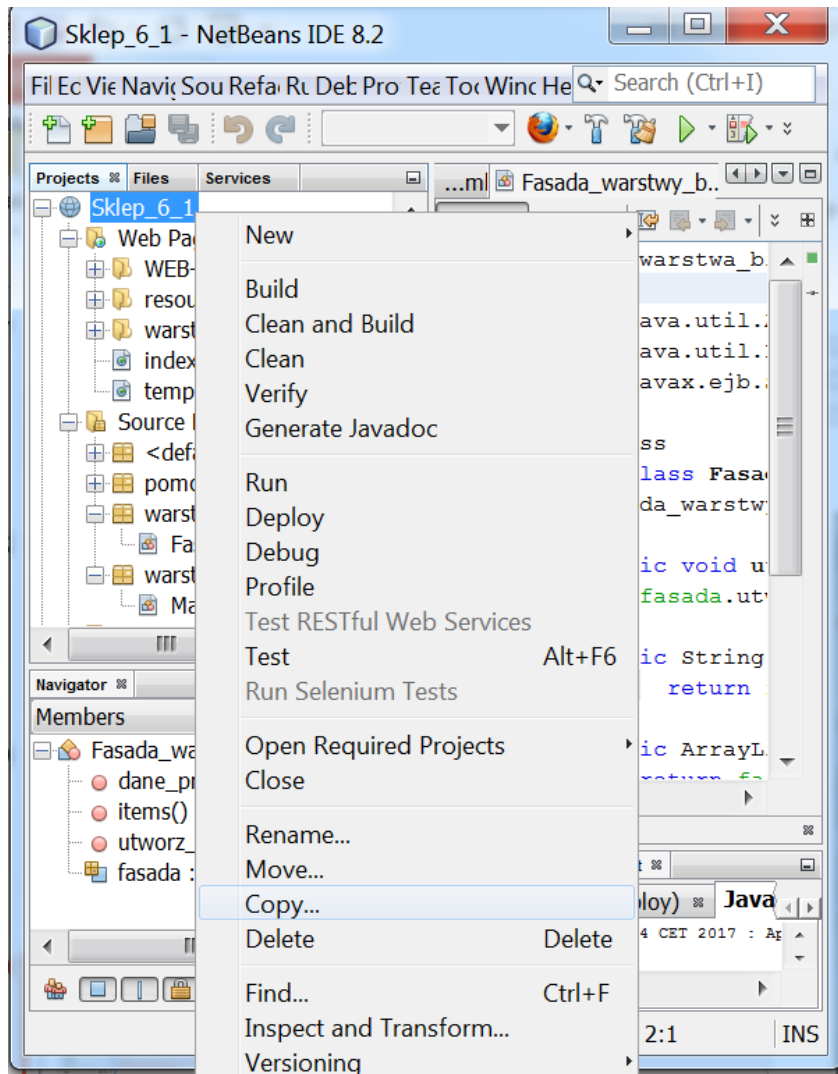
Sklep_6_1 - NetBeans IDE 8.2

Fil Ec Vie Navi Sou Refa Ru Deb Pro Tea Too Winc He Search (Ctrl+I)

Projects Files Services

Sklep_6_1
Web Pa
WEB-
resou
warst
index
temp
Source
<defa
pomo
warst
Fa
warst
Ma

Navigator
Members
Fasada_wa
dane_pr
items()
utworz_
fasada :

...ml Fasada_warstwy_b...

warstwa_b
ava.util.
ava.util.
avax.ejb.
ss
lass Fasa
da_warstwy
ic void u
fasada.ut
ic String
return
ic ArrayL
return fa

oloy) Java
4 CET 2017 : A
2:1 INS

New
Build
Clean and Build
Clean
Verify
Generate Javadoc
Run
Deploy
Debug
Profile
Test RESTful Web Services
Test Alt+F6
Run Selenium Tests
Open Required Projects
Close
Rename...
Move...
Copy...
Delete Delete
Find... Ctrl+F
Inspect and Transform...
Versioning